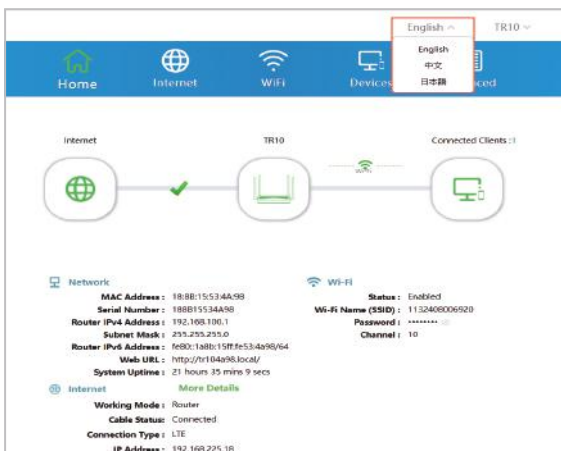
English ^ TR10 ∨
English
中文
日本語

Home Internet WiFi Devices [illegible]ced

Internet TR10 Connected Clients :1

Network
MAC Address : 18:8B:15:53:4A:98
Serial Number : 188B15534A98
Router IPv4 Address : 192.168.100.1
Subnet Mask : 255.255.255.0
Router IPv6 Address : fe80::1a8b:15ff:fe53:4a98/64
Web URL : http://tr104a98.local/
System Uptime : 21 hours 35 mins 9 secs

Wi-Fi
Status : Enabled
Wi-Fi Name (SSID) : 1132408006920
Password : ********
Channel : 10

Internet More Details
Working Mode : Router
Cable Status: Connected
Connection Type : LTE
IP Address : 192.168.225.18